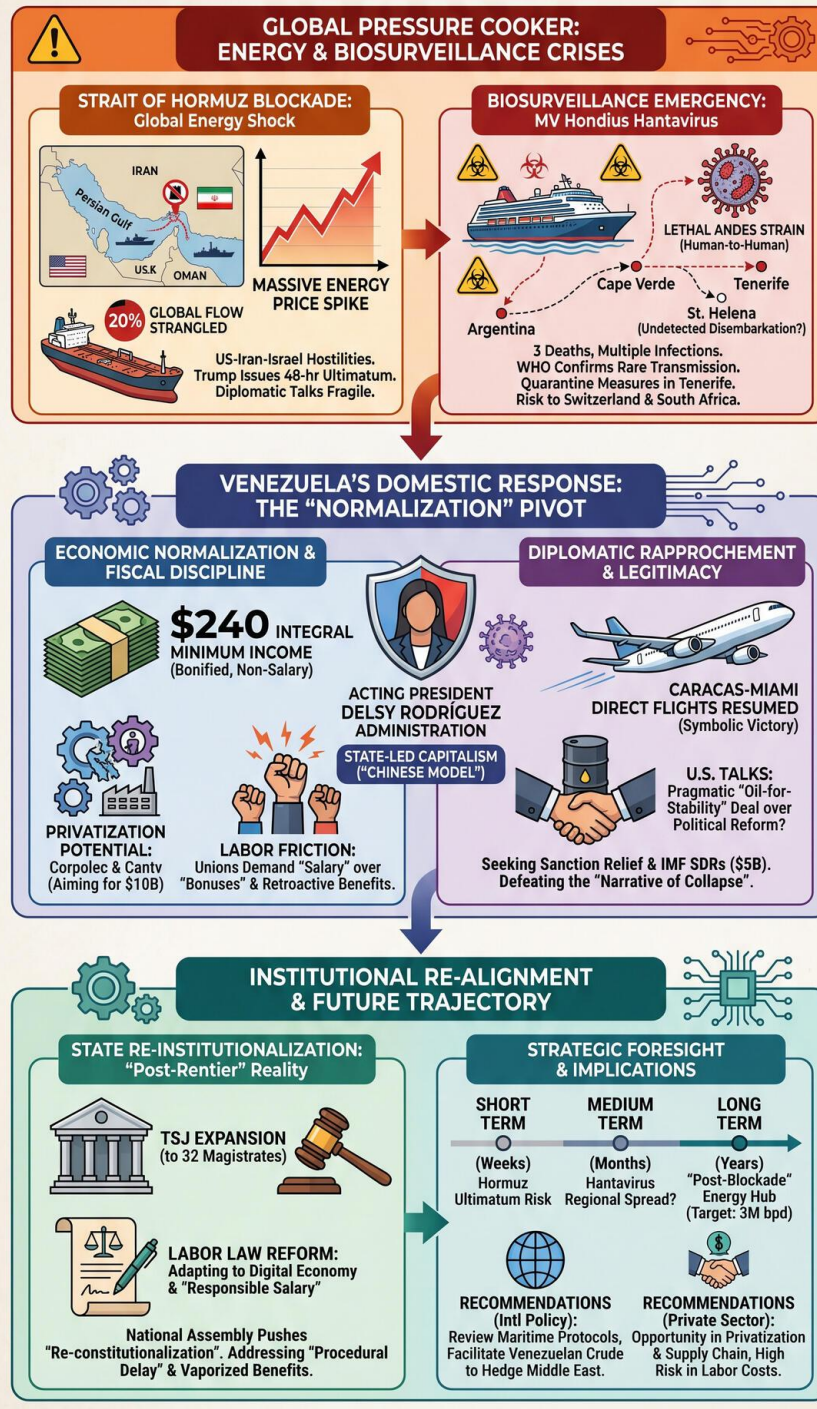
GLOBAL PRESSURE COOKER: ENERGY & BIOSURVEILLANCE CRISES

STRAIT OF HORMUZ BLOCKADE: Global Energy Shock

IRAN
Persian Gulf
U.S.K
OMAN

MASSIVE ENERGY PRICE SPIKE

20% GLOBAL FLOW STRANGLED

US-Iran-Israel Hostilities. Trump Issues 48-hr Ultimatum. Diplomatic Talks Fragile.

BIOSURVEILLANCE EMERGENCY: MV Hondius Hantavirus

LETHAL ANDES STRAIN (Human-to-Human)

Cape Verde
Tenerife
St. Helena (Undetected Disembarkation?)
Argentina

3 Deaths, Multiple Infections. WHO Confirms Rare Transmission. Quarantine Measures in Tenerife. Risk to Switzerland & South Africa.

VENEZUELA'S DOMESTIC RESPONSE: THE "NORMALIZATION" PIVOT

ECONOMIC NORMALIZATION & FISCAL DISCIPLINE

$240 INTEGRAL MINIMUM INCOME (Bonified, Non-Salary)

PRIVATIZATION POTENTIAL: Corpolec & Cantv (Aiming for $10B)

LABOR FRICTION: Unions Demand "Salary" over "Bonuses" & Retroactive Benefits.

ACTING PRESIDENT DELSY RODRÍGUEZ ADMINISTRATION

STATE-LED CAPITALISM ("CHINESE MODEL")

DIPLOMATIC RAPPROCHEMENT & LEGITIMACY

CARACAS-MIAMI DIRECT FLIGHTS RESUMED (Symbolic Victory)

U.S. TALKS: Pragmatic "Oil-for-Stability" Deal over Political Reform?

Seeking Sanction Relief & IMF SDRs ($5B). Defeating the "Narrative of Collapse".

INSTITUTIONAL RE-ALIGNMENT & FUTURE TRAJECTORY

STATE RE-INSTITUTIONALIZATION: "Post-Rentier" Reality

TSJ EXPANSION (to 32 Magistrates)

LABOR LAW REFORM: Adapting to Digital Economy & "Responsible Salary"

National Assembly Pushes "Re-constitutionalization". Addressing "Procedural Delay" & Vaporized Benefits.

STRATEGIC FORESIGHT & IMPLICATIONS

SHORT TERM (Weeks) Hormuz Ultimatum Risk

MEDIUM TERM (Months) Hantavirus Regional Spread?

LONG TERM (Years) "Post-Blockade" Energy Hub (Target: 3M bpd)

RECOMMENDATIONS (Intl Policy): Review Maritime Protocols, Facilitate Venezuelan Crude to Hedge Middle East.

RECOMMENDATIONS (Private Sector): Opportunity in Privatization & Supply Chain, High Risk in Labor Costs.